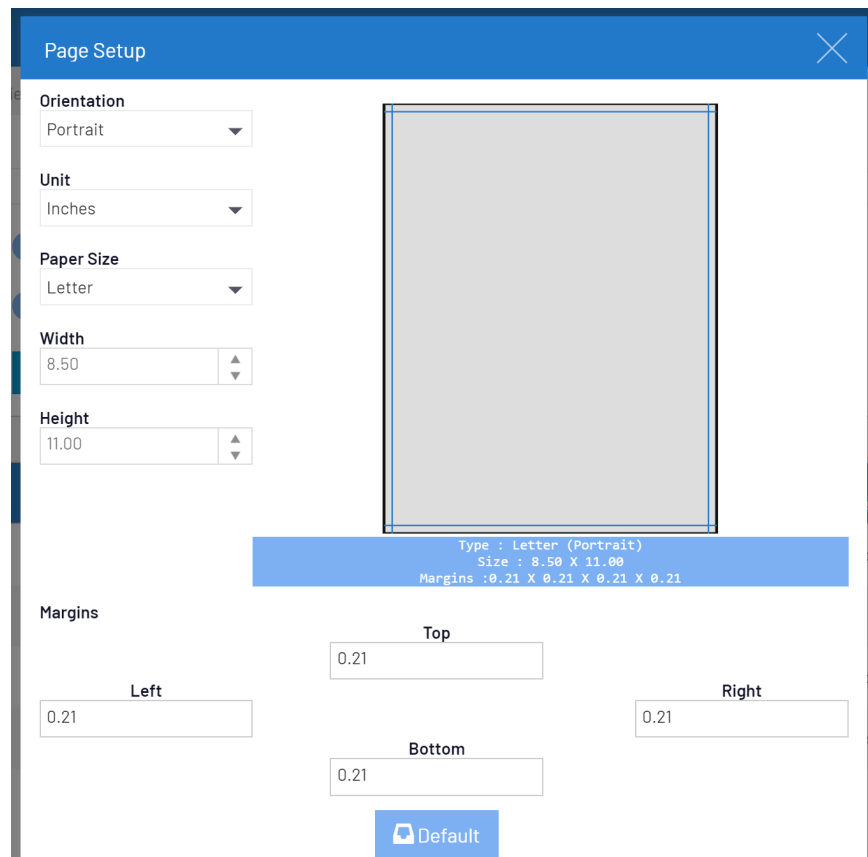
Page Setup

Orientation
Portrait

Unit
Inches

Paper Size
Letter

Width
8.50

Height
11.00

Type : Letter (Portrait)
Size : 8.50 X 11.00
Margins :0.21 X 0.21 X 0.21 X 0.21

Margins

Top
0.21

Left
0.21

Right
0.21

Bottom
0.21

Default